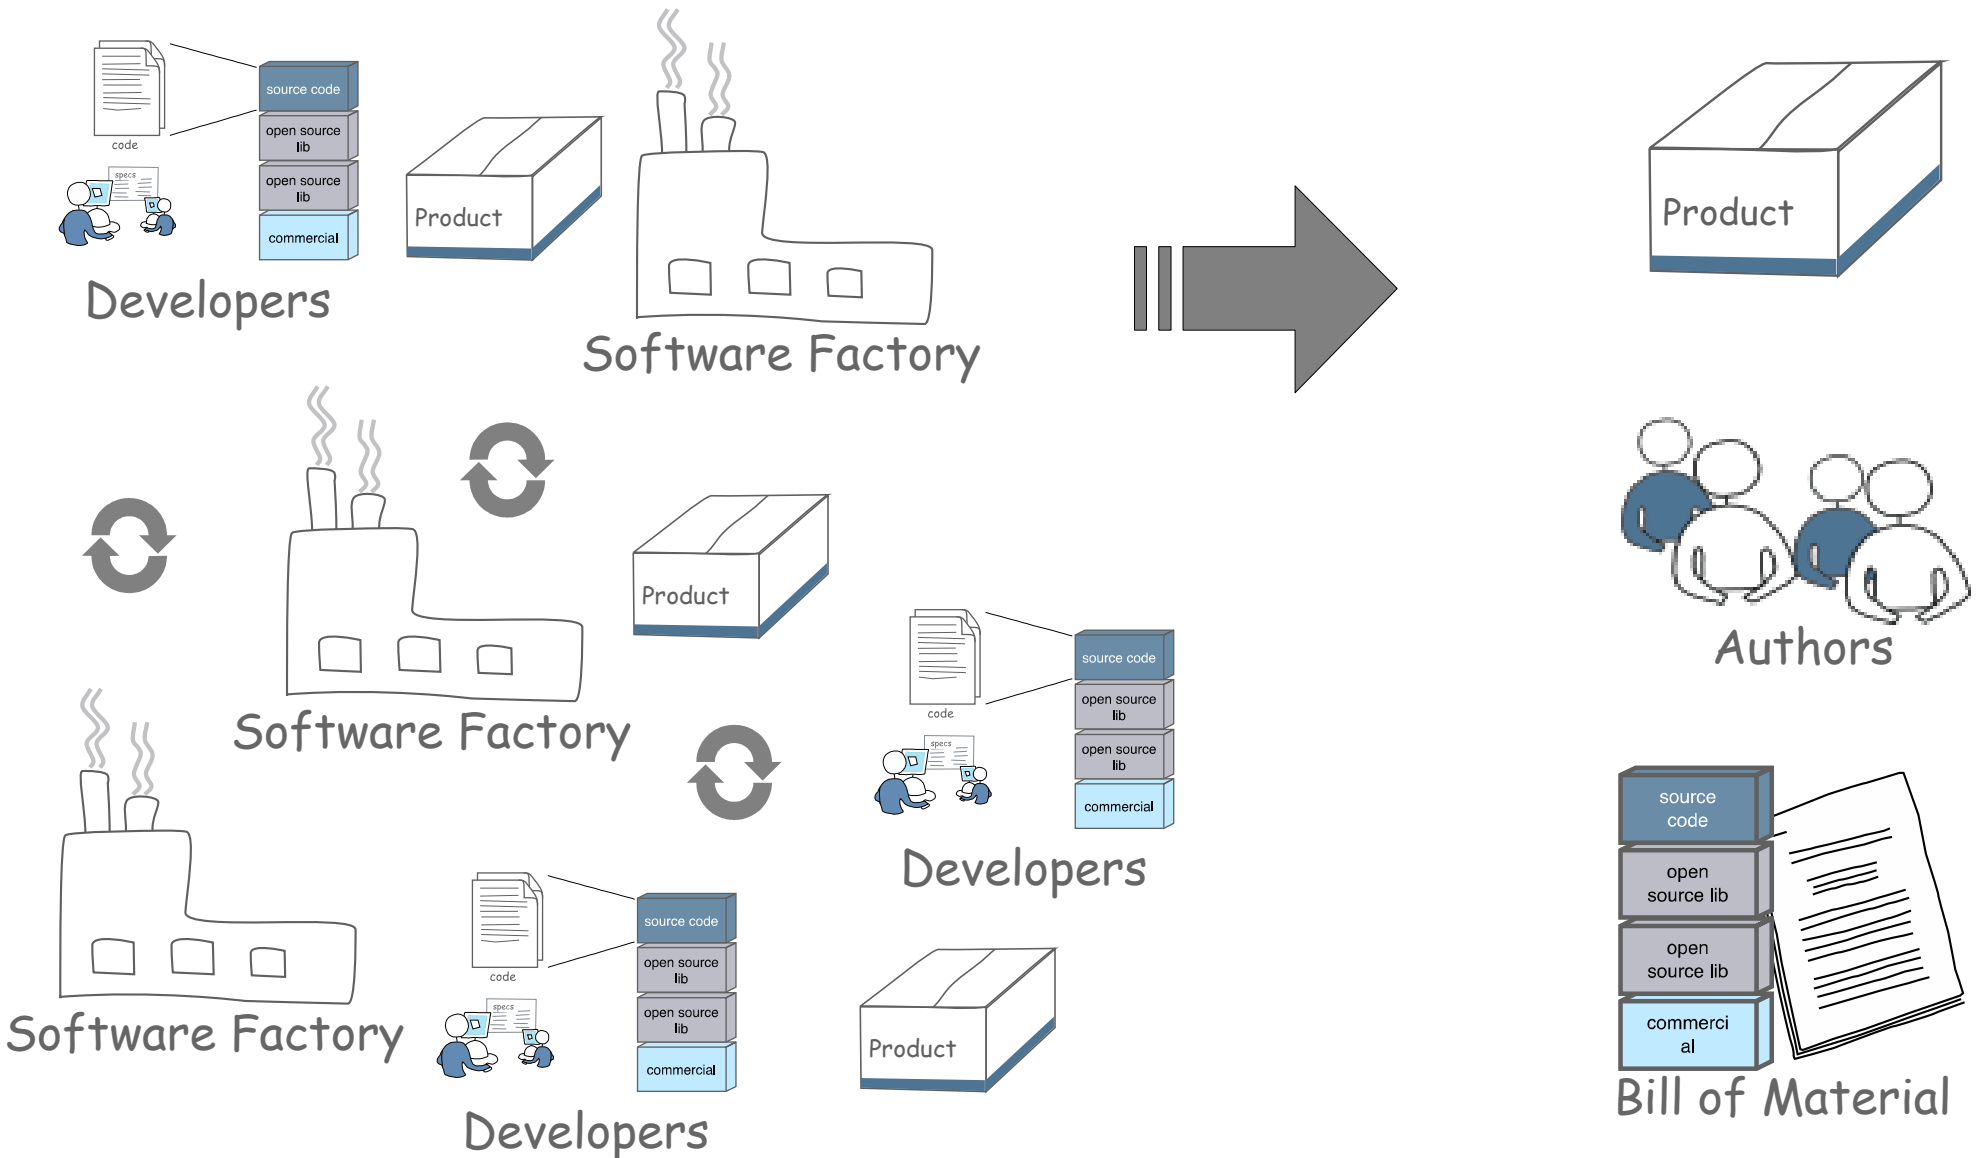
code

specs

source code

open source lib

open source lib

commercial

Developers

Product

Software Factory

Product

Authors

source code

open source lib

open source lib

commercial

Bill of Material

Software Factory

Product

code

specs

source code

open source lib

open source lib

commercial

Developers

Software Factory

code

specs

source code

open source lib

open source lib

commercial

Developers

Product